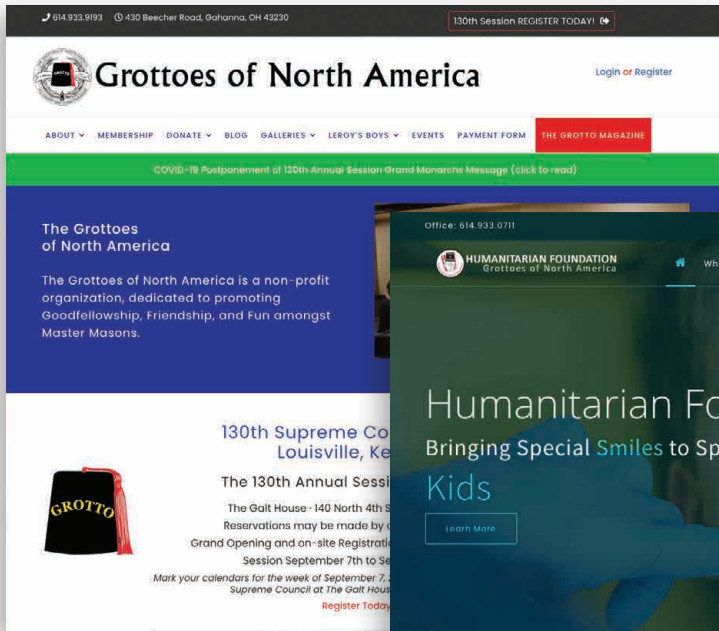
614.933.9193 430 Beecher Road, Gahanna, OH 43230

130th Session REGISTER TODAY!

Grottoes of North America

Login or Register

ABOUT MEMBERSHIP DONATE BLOG GALLERIES LEROY'S BOYS EVENTS PAYMENT FORM THE GROTTO MAGAZINE

COVID-19 Postponement of 130th Annual Session Grand Monarchs Message (click to read)

The Grottoes of North America

The Grottoes of North America is a non-profit organization, dedicated to promoting Goodfellowship, Friendship, and Fun amongst Master Masons.

130th Supreme Co
Louisville, Ke

The 130th Annual Sessi

GROTTO

The Galt House · 140 North 4th S
Reservations may be made by
Grand Opening and on-site Registratio
Session September 7th to Se
Mark your calendars for the week of September 7,
Supreme Council at The Galt Hous
Register Today

Office: 614.933.0711

HUMANITARIAN FOUNDATION
Grottoes of North America

Wh

Humanitarian Fo
Bringing Special Smiles to Sp
Kids

Learn More